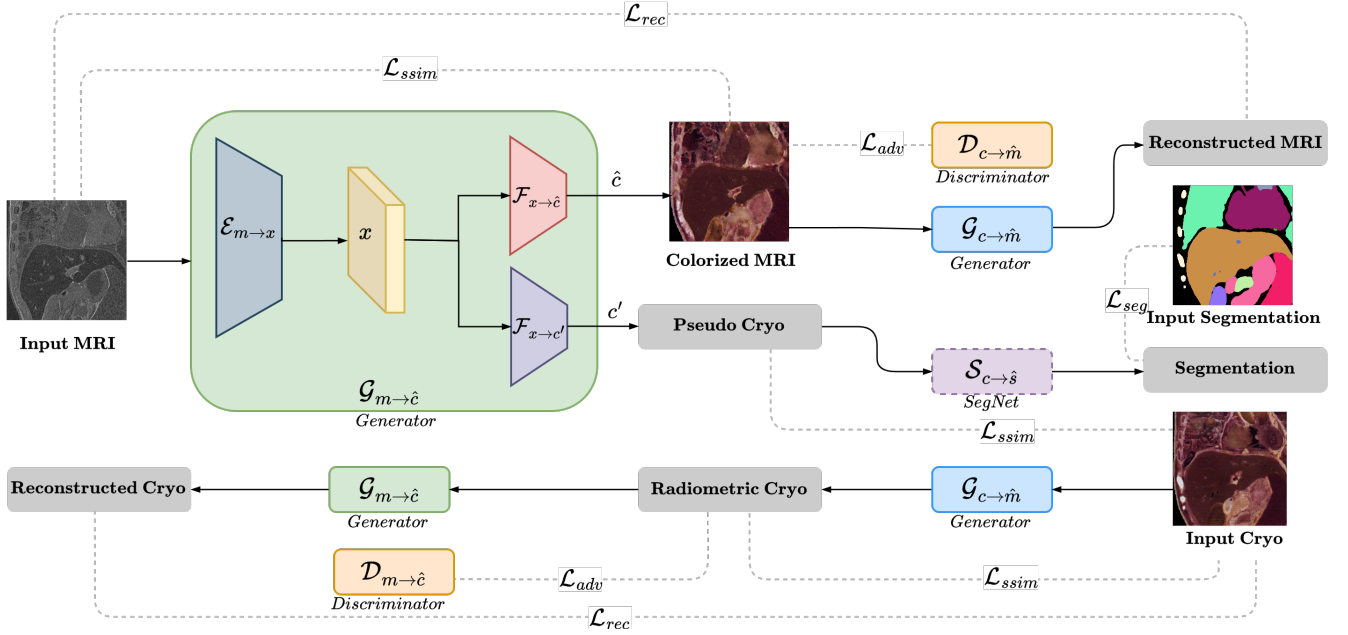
$\mathcal{L}_{rec}$

$\mathcal{L}_{ssim}$

$\mathcal{E}_{m\to x}$

$x$

$\mathcal{F}_{x\to\hat{c}}$

$\hat{c}$

$\mathcal{F}_{x\to c'}$

$c'$

$\mathcal{G}_{m\to\hat{c}}$
Generator

Input MRI

Colorized MRI

$\mathcal{L}_{adv}$

$\mathcal{D}_{c\to\hat{m}}$
Discriminator

$\mathcal{G}_{c\to\hat{m}}$
Generator

Reconstructed MRI

$\mathcal{L}_{seg}$

Input Segmentation

Pseudo Cryo

$\mathcal{S}_{c\to\hat{s}}$
SegNet

Segmentation

$\mathcal{L}_{ssim}$

Reconstructed Cryo

$\mathcal{G}_{m\to\hat{c}}$
Generator

Radiometric Cryo

$\mathcal{G}_{c\to\hat{m}}$
Generator

Input Cryo

$\mathcal{D}_{m\to\hat{c}}$
Discriminator

$\mathcal{L}_{adv}$

$\mathcal{L}_{ssim}$

$\mathcal{L}_{rec}$